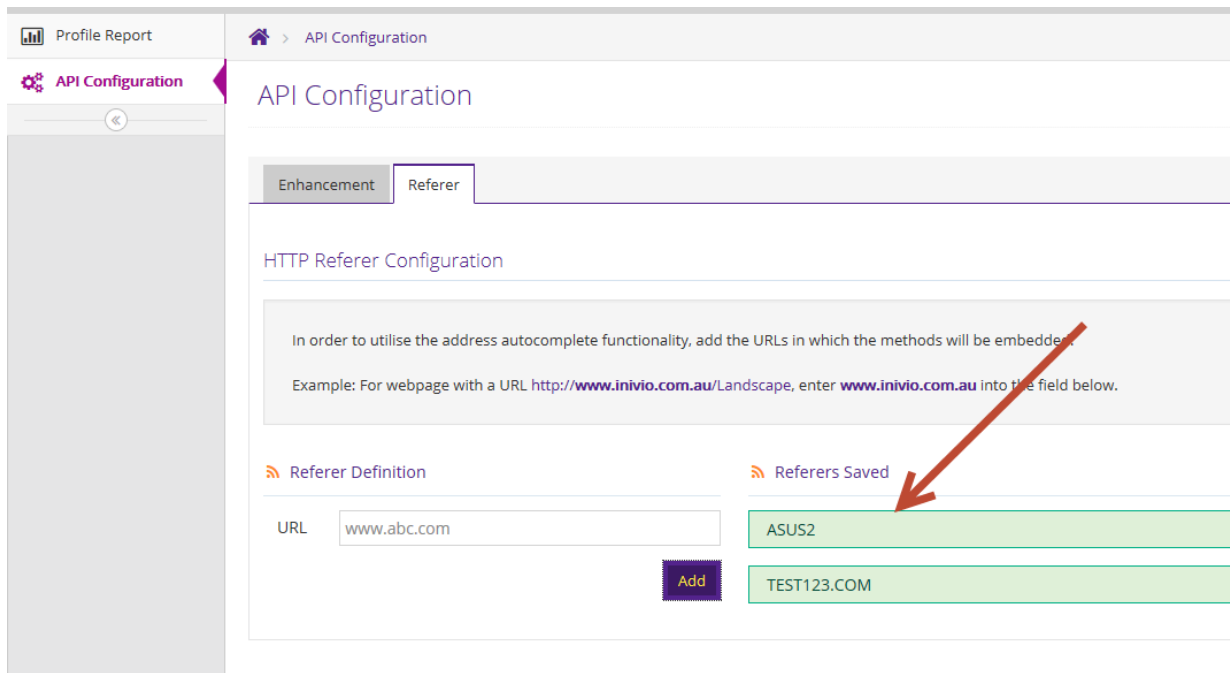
Profile Report
API Configuration
«

API Configuration

API Configuration

Enhancement
Referer

HTTP Referer Configuration

In order to utilise the address autocomplete functionality, add the URLs in which the methods will be embedded.

Example: For webpage with a URL http://www.inivio.com.au/Landscape, enter www.inivio.com.au into the field below.

Referer Definition

URL www.abc.com

Add

Referers Saved

ASUS2

TEST123.COM